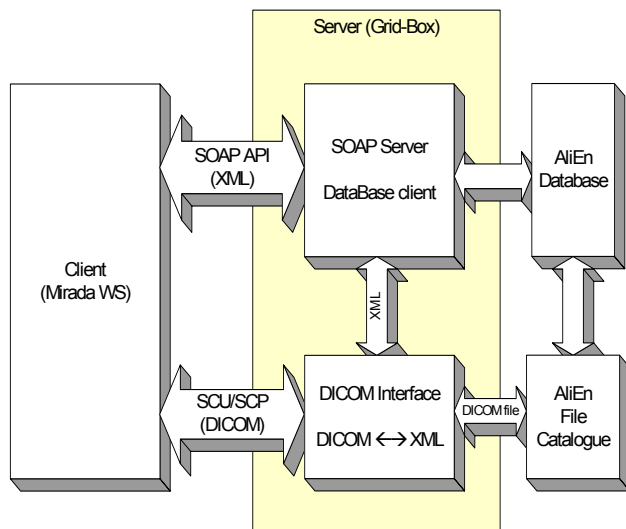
Server (Grid-Box)

Client
(Mirada WS)

SOAP API
(XML)

SOAP Server

DataBase client

AliEn
Database

XML

SCU/SCP
(DICOM)

DICOM Interface

DICOM $\leftrightarrow$ XML

DICOM file

AliEn
File
Catalogue